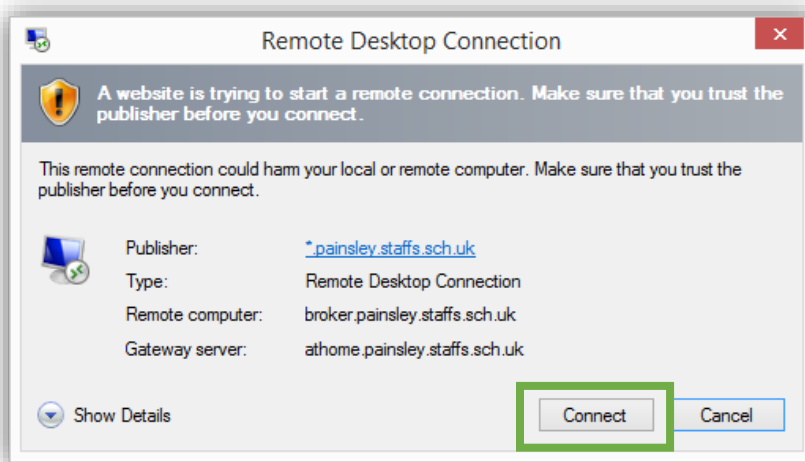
Remote Desktop Connection

A website is trying to start a remote connection. Make sure that you trust the publisher before you connect.

This remote connection could harm your local or remote computer. Make sure that you trust the publisher before you connect.

| | |
|---|---|
| Publisher: | *.painsley.staffs.sch.uk |
| Type: | Remote Desktop Connection |
| Remote computer: | broker.painsley.staffs.sch.uk |
| Gateway server: | athome.painsley.staffs.sch.uk |

Show Details

Connect

Cancel